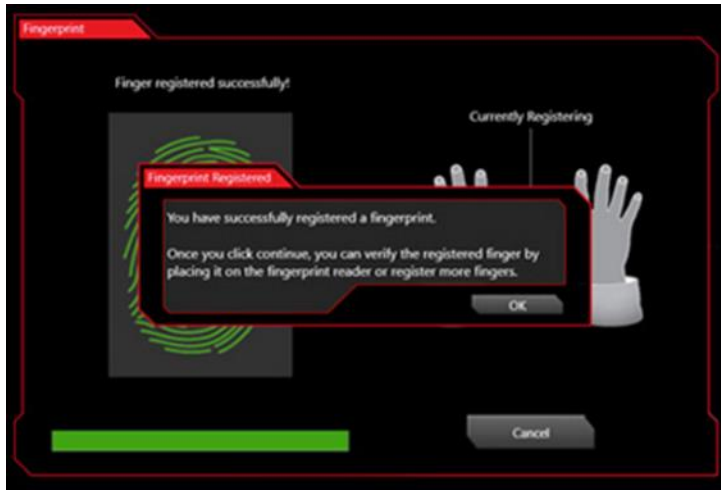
Fingerprint

Finger registered successfully!

Currently Registering

Fingerprint Registered

You have successfully registered a fingerprint.

Once you click continue, you can verify the registered finger by placing it on the fingerprint reader or register more fingers.

OK

Cancel